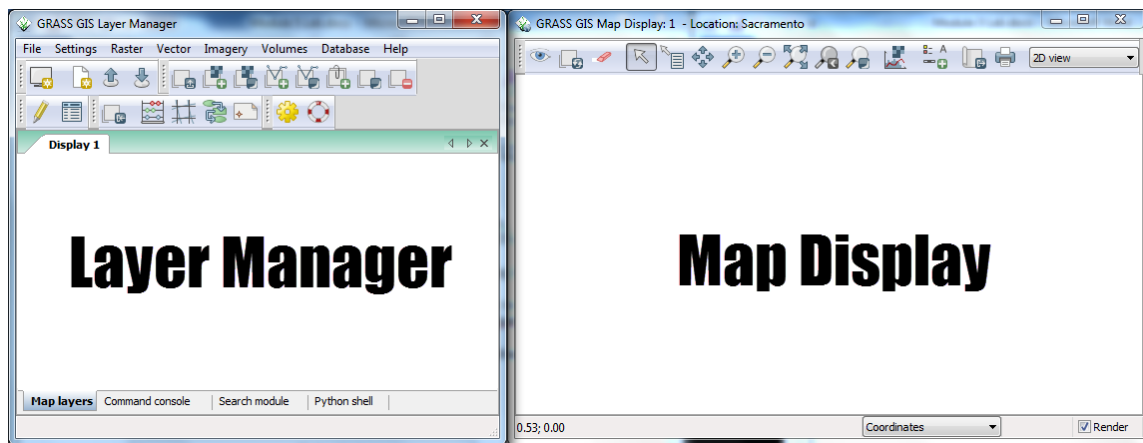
GRASS GIS Layer Manager

File Settings Raster Vector Imagery Volumes Database Help

Display 1

Layer Manager

Map layers Command console Search module Python shell

GRASS GIS Map Display: 1 - Location: Sacramento

2D view

Map Display

0.53; 0.00

Coordinates

Render